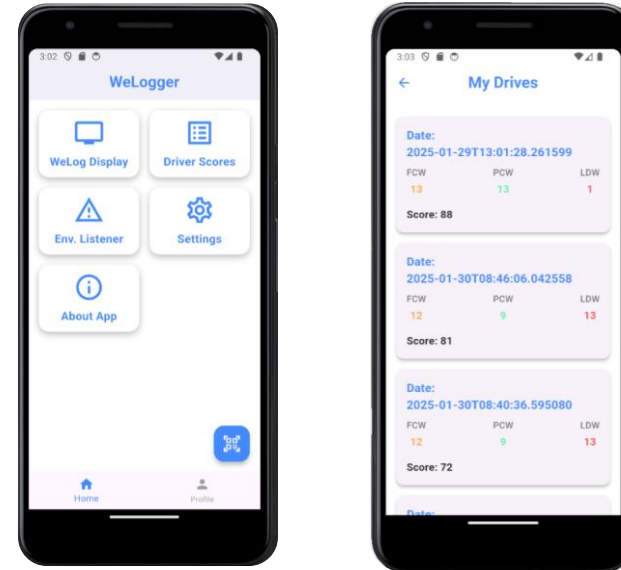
3:02

WeLogger

WeLog Display

Driver Scores

Env. Listener

Settings

About App

Home

Profile

3:03

My Drives

Date:
2025-01-29T13:01:28.261599

| FCW | PCW | LDW |
|---|---|---|
| 13 | 13 | 1 |

Score: 88

Date:
2025-01-30T08:46:06.042558

| FCW | PCW | LDW |
|---|---|---|
| 12 | 9 | 13 |

Score: 81

Date:
2025-01-30T08:40:36.595080

| FCW | PCW | LDW |
|---|---|---|
| 12 | 9 | 13 |

Score: 72

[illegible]